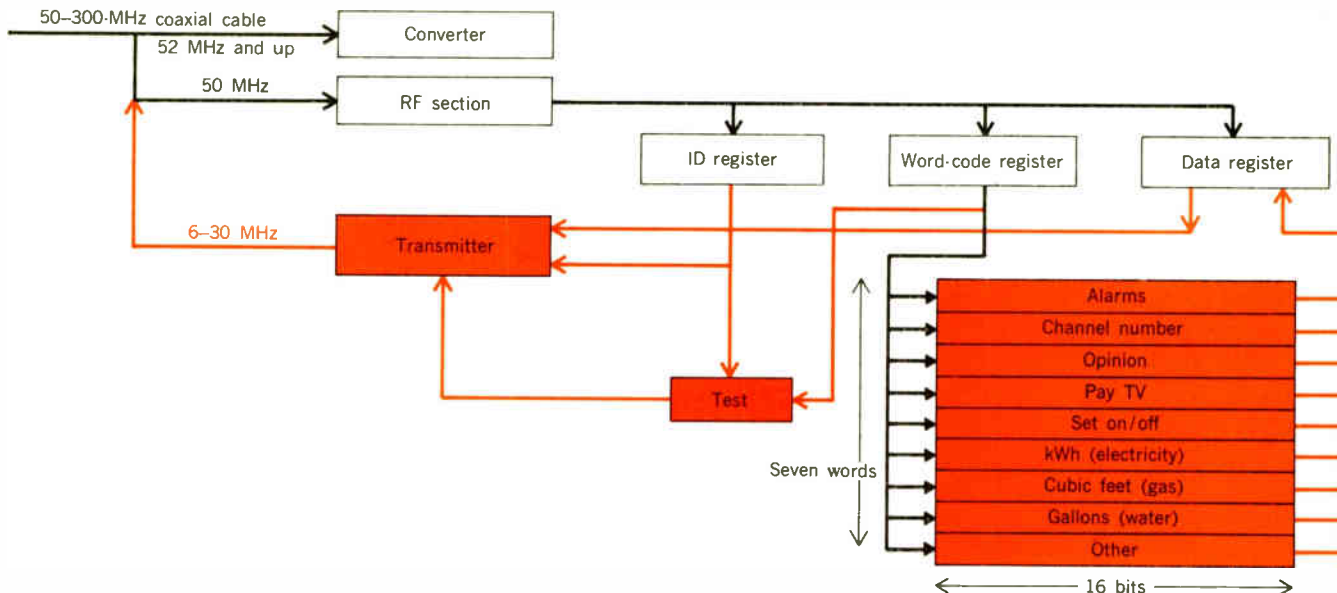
50–300-MHz coaxial cable

52 MHz and up

Converter

50 MHz

RF section

ID register

Word-code register

Data register

6–30 MHz

Transmitter

Test

Seven words

Alarms

Channel number

Opinion

Pay TV

Set on/off

kWh (electricity)

Cubic feet (gas)

Gallons (water)

Other

16 bits